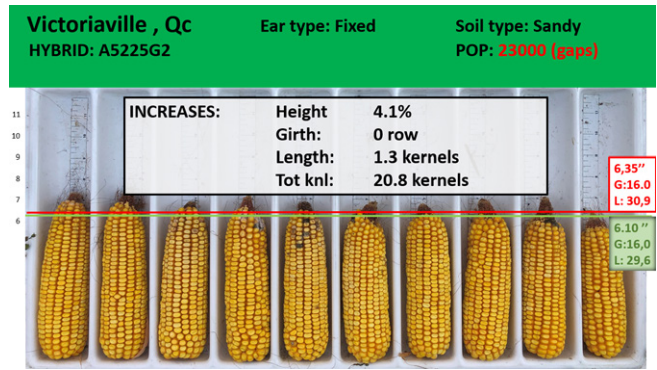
Victoriaville , Qc
HYBRID: A5225G2

Ear type: Fixed

Soil type: Sandy
POP: 23000 (gaps)

11
10
9
8
7
6

| INCREASES: | Height | 4.1% |
|---|---|---|
| | Girth: | 0 row |
| | Length: | 1.3 kernels |
| | Tot knl: | 20.8 kernels |

6,35''
G:16.0
L: 30,9

6.10 ''
G:16,0
L: 29,6